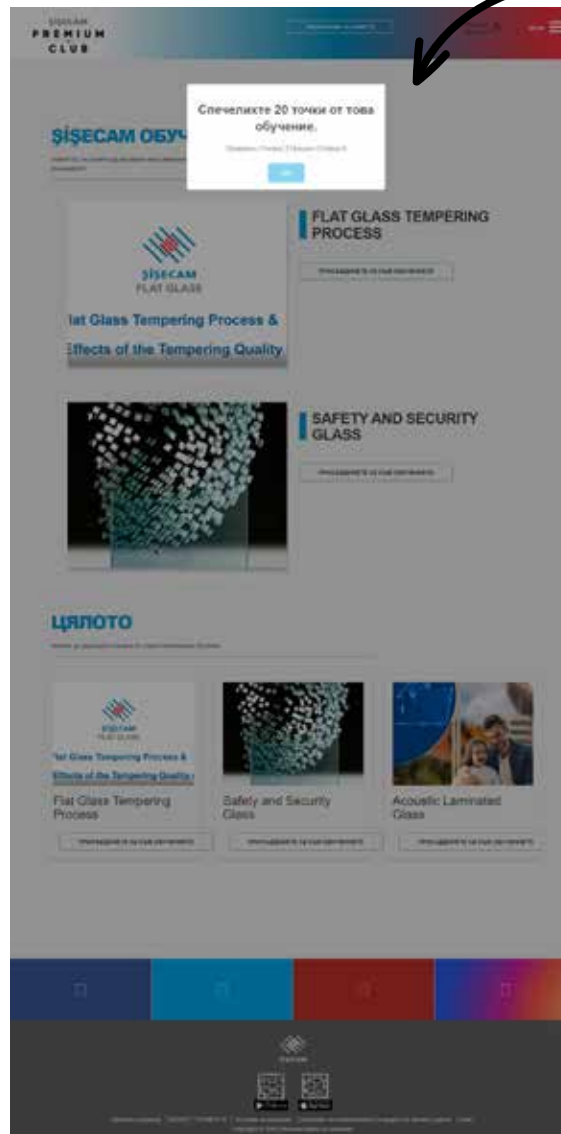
ŞİŞECAM
PREMIUM
CLUB

Спечелихте 20 точки от това обучение.

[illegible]

OK

ŞİŞECAM ОБУЧ

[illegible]

şişecam
FLAT GLASS

lat Glass Tempering Process &
Effects of the Tempering Quality

FLAT GLASS TEMPERING PROCESS

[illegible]

SAFETY AND SECURITY GLASS

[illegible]

ЦЯЛОТО

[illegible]

şişecam
FLAT GLASS
Flat Glass Tempering Process &
Effects of the Tempering Quality

Flat Glass Tempering Process

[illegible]

Safety and Security Glass

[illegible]

Acoustic Laminated Glass

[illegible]

Şişecam

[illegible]